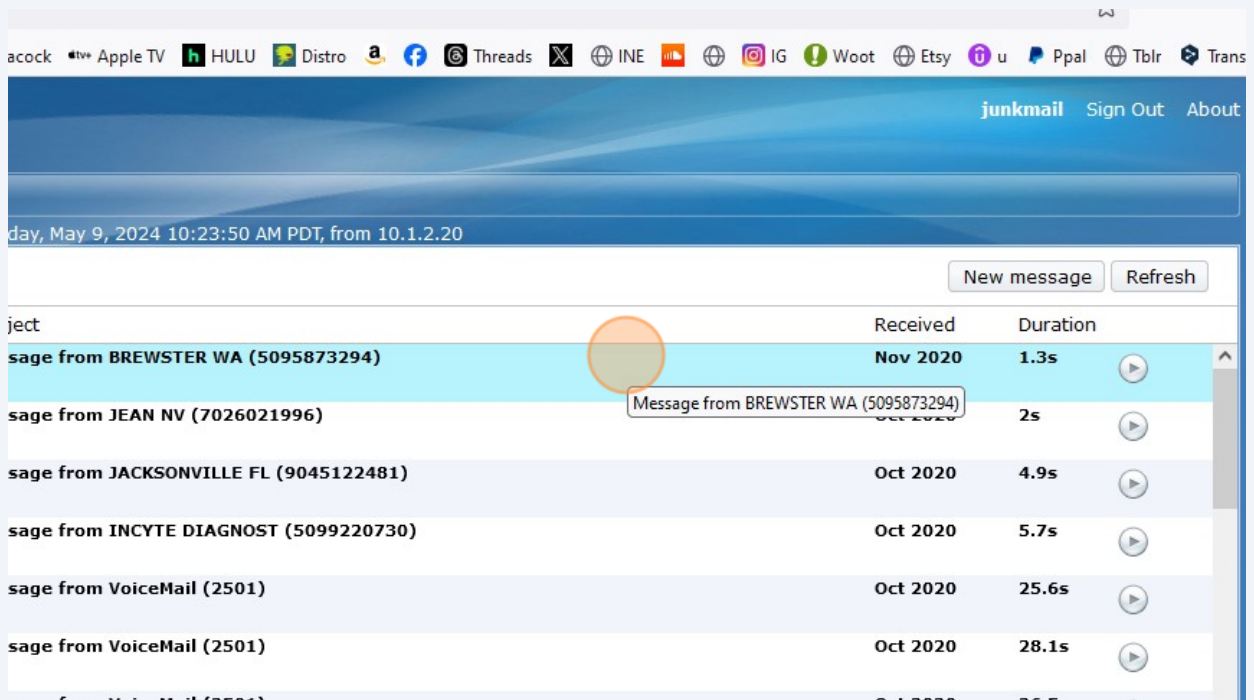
acock Apple TV HULU Distro Threads INE IG Woot Etsy u Ppal Tblr Trans

junkmail Sign Out About

day, May 9, 2024 10:23:50 AM PDT, from 10.1.2.20

New message Refresh

| ject | Received | Duration |
|---|---|---|
| sage from BREWSTER WA (5095873294) | Nov 2020 | 1.3s |
| sage from JEAN NV (7026021996) | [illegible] | 2s |
| sage from JACKSONVILLE FL (9045122481) | Oct 2020 | 4.9s |
| sage from INCYTE DIAGNOST (5099220730) | Oct 2020 | 5.7s |
| sage from VoiceMail (2501) | Oct 2020 | 25.6s |
| sage from VoiceMail (2501) | Oct 2020 | 28.1s |

Message from BREWSTER WA (5095873294)